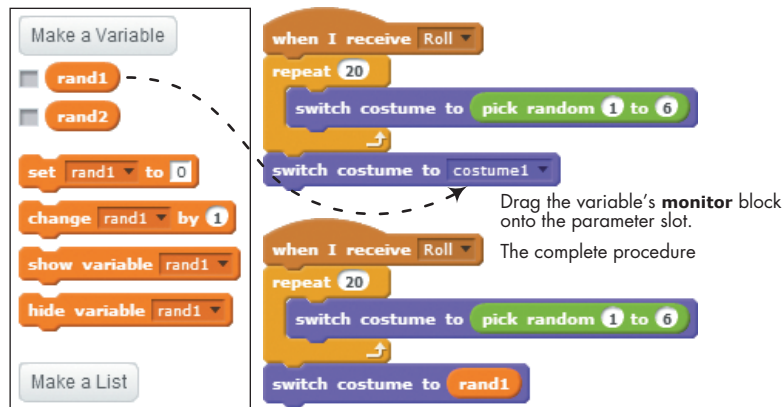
Make a Variable

rand1

rand2

set rand1 to 0

change rand1 by 1

show variable rand1

hide variable rand1

Make a List

when I receive Roll
repeat 20
switch costume to pick random 1 to 6
switch costume to costume1

Drag the variable's **monitor** block onto the parameter slot.

when I receive Roll
repeat 20
switch costume to pick random 1 to 6
switch costume to rand1

The complete procedure